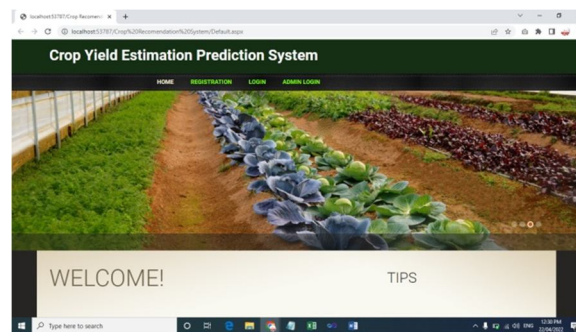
localhost:53787/Crop Recomenda ×

localhost:53787/Crop%20Recomendation%20System/Default.aspx

Crop Yield Estimation Prediction System

HOME REGISTRATION LOGIN ADMIN LOGIN

WELCOME!

TIPS

Type here to search

ENG

12:30 PM
22/04/2023